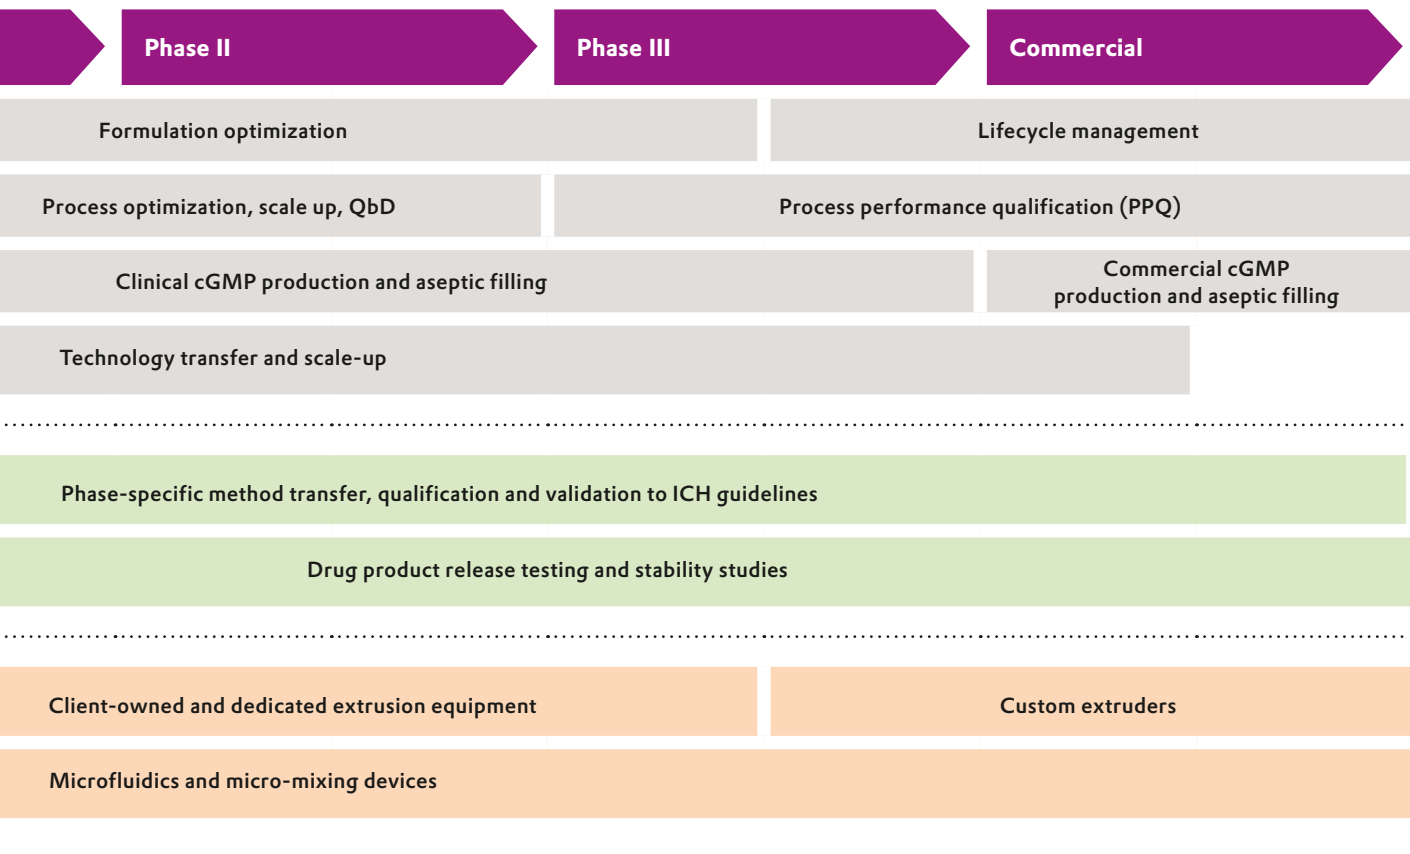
Phase II

Phase III

Commercial

Formulation optimization

Lifecycle management

Process optimization, scale up, QbD

Process performance qualification (PPQ)

Clinical cGMP production and aseptic filling

Commercial cGMP production and aseptic filling

Technology transfer and scale-up

Phase-specific method transfer, qualification and validation to ICH guidelines

Drug product release testing and stability studies

Client-owned and dedicated extrusion equipment

Custom extruders

Microfluidics and micro-mixing devices